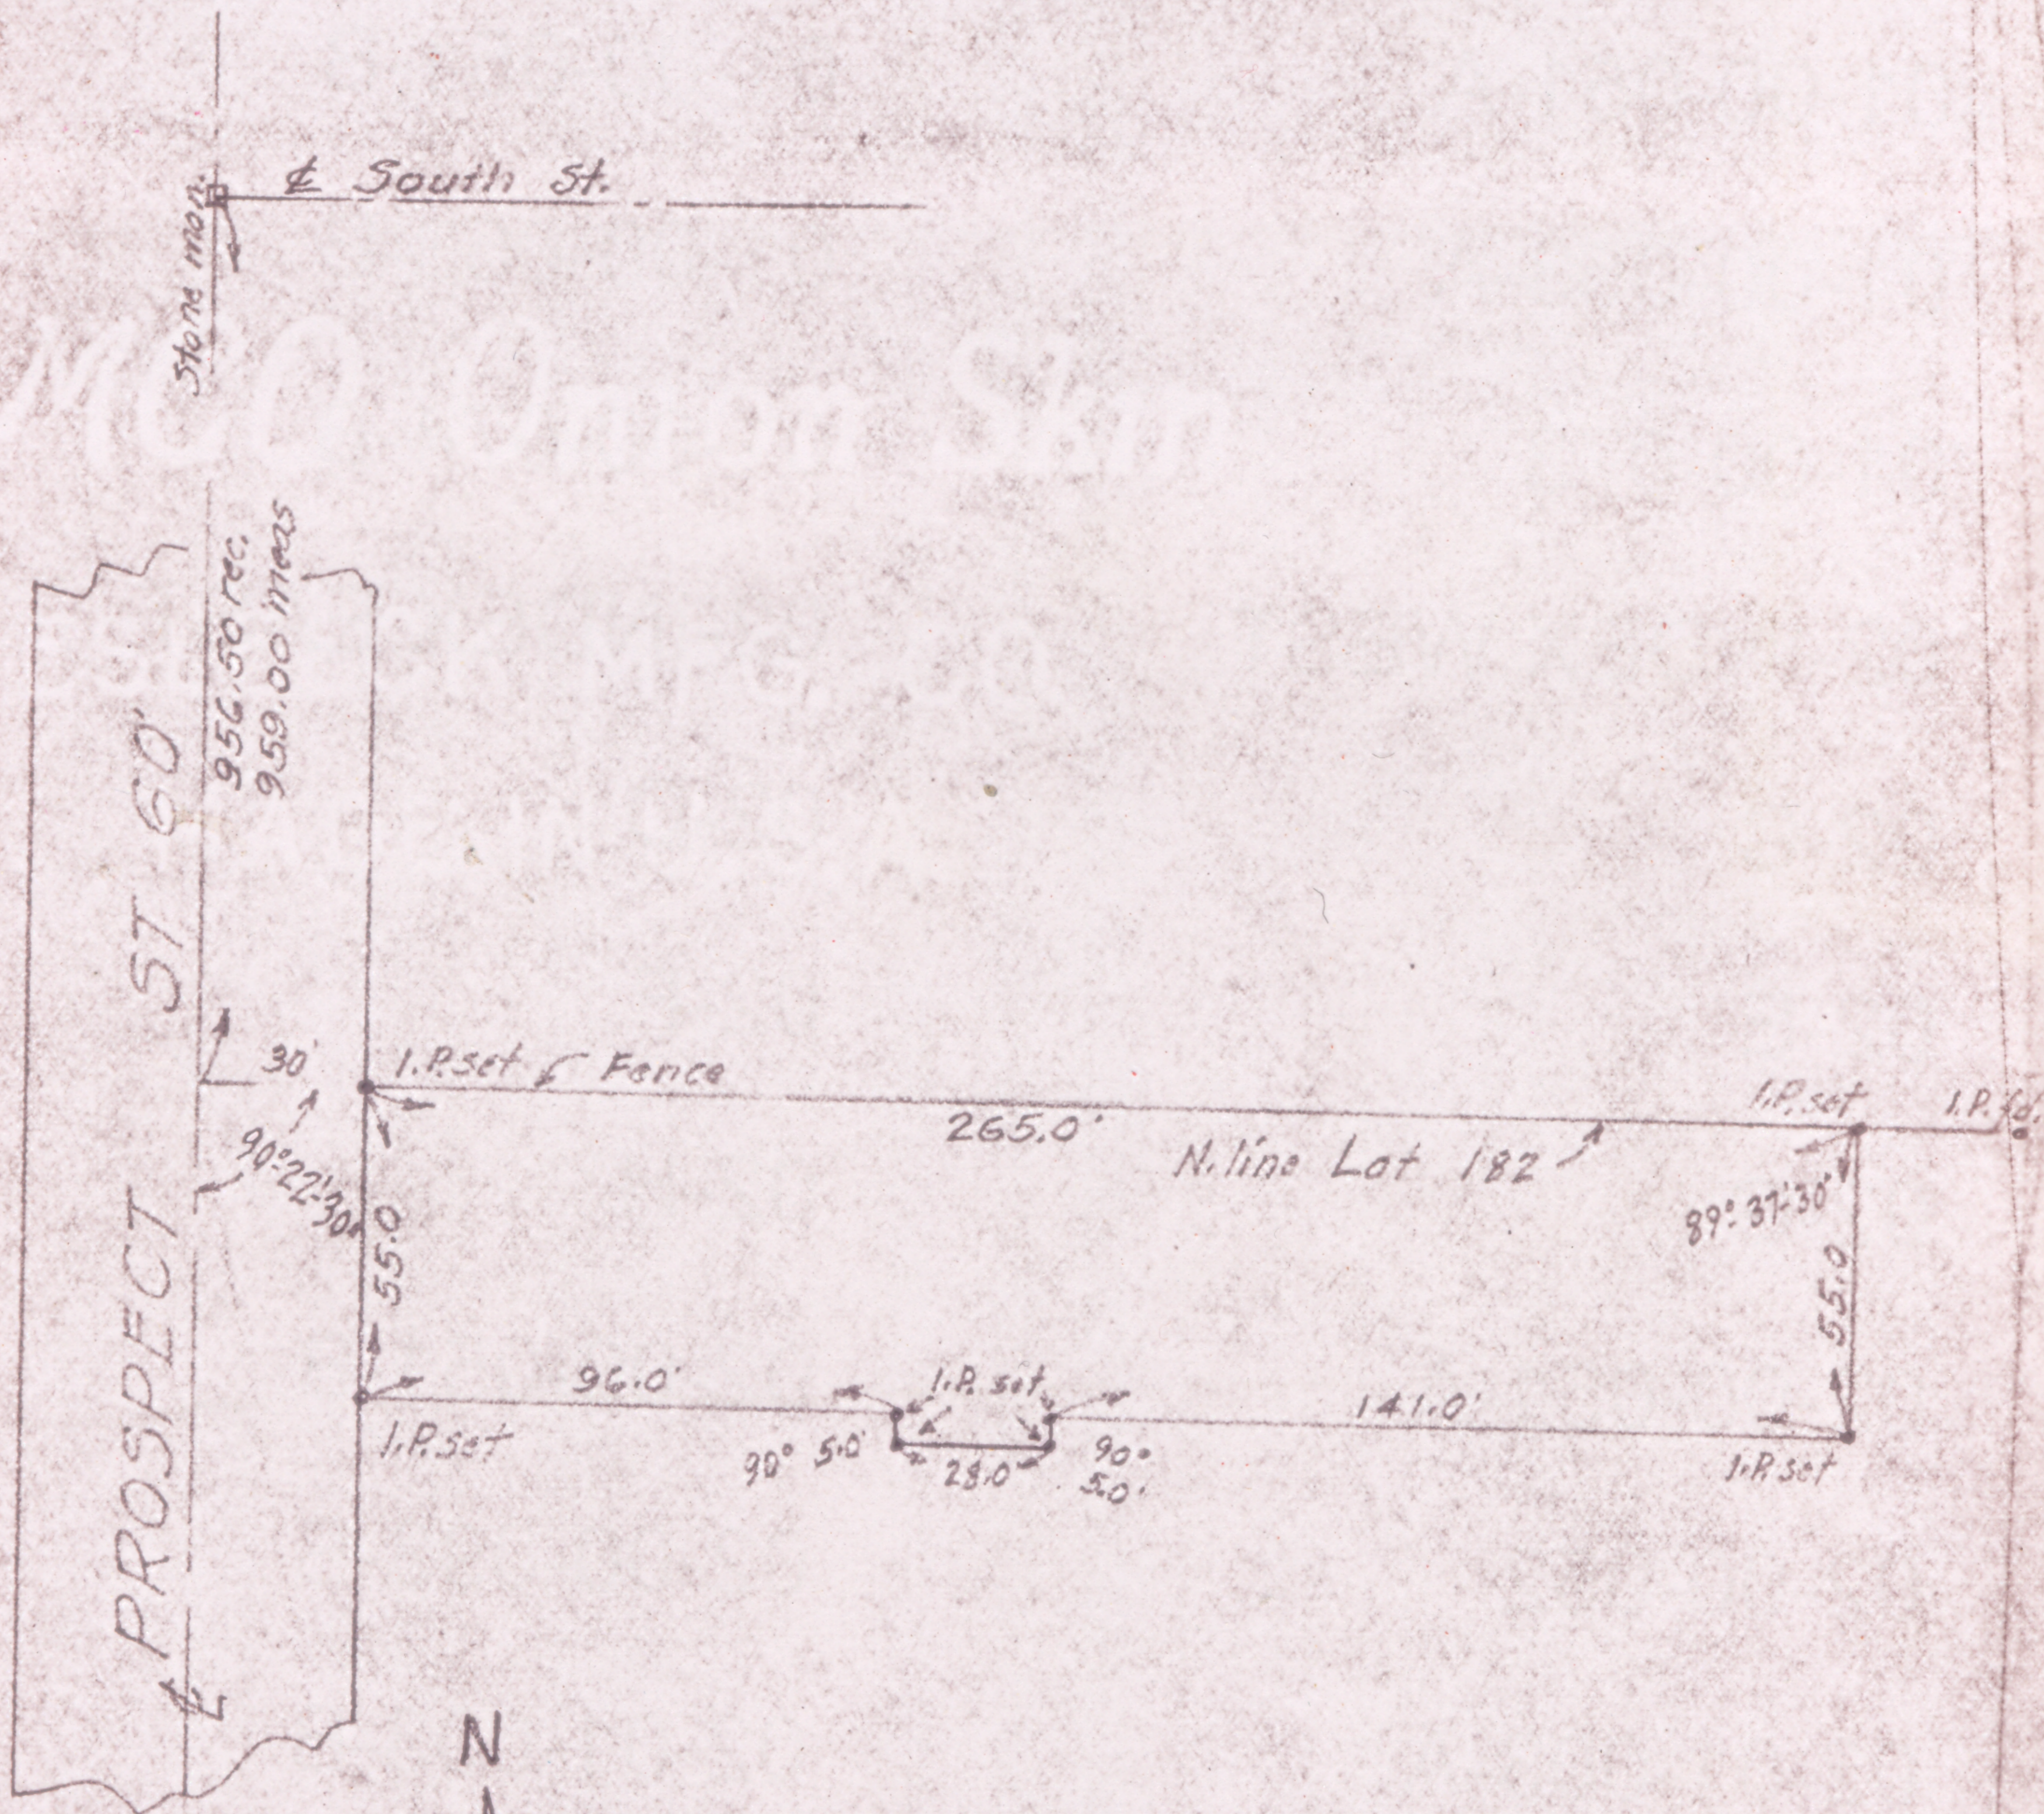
℄ South St.

Stone mon.

MCO Onion Skin

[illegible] MFG. CO

956.50 rec.
959.00 meas

PROSPECT ST 60'

℄

30'

I.P. set
Fence

265.0'

N. line Lot 182

I.P. set

I.P. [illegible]

90° 22' 30"

55.0

89° 37' 30"

55.0

96.0'

I.P. set

I.P. set

141.0'

90° 5.0'

28.0

90° 5.0'

I.P. set

N